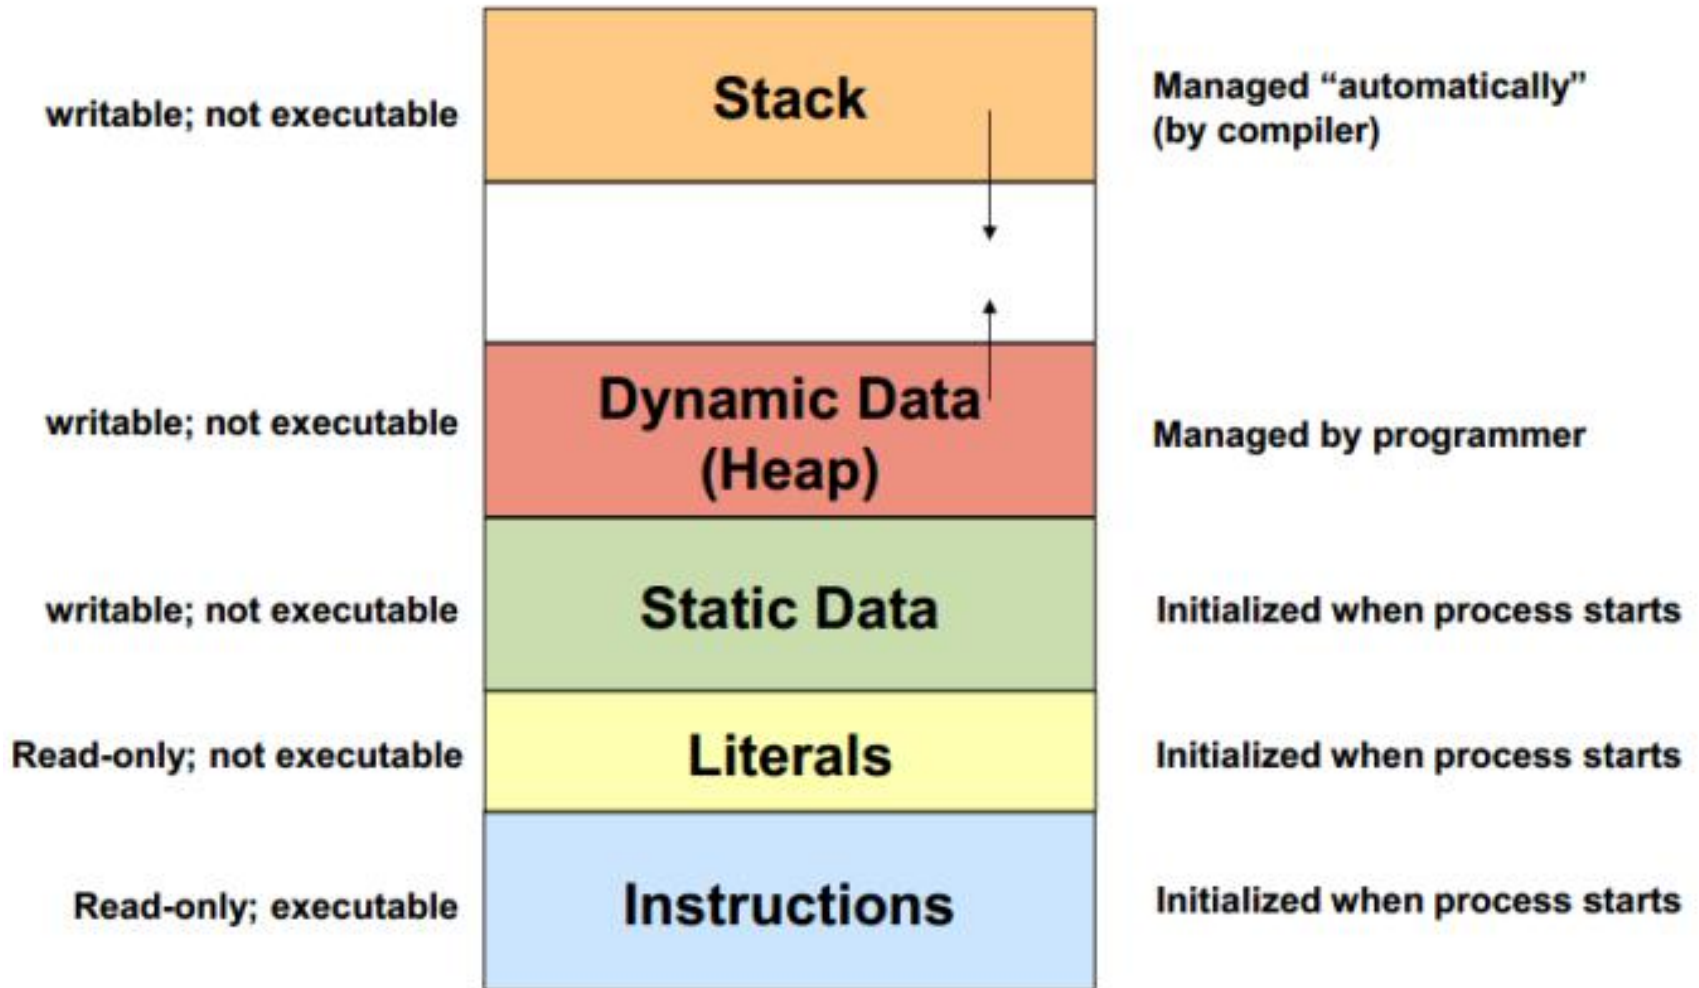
writable; not executable

Stack

Managed “automatically” (by compiler)

writable; not executable

Dynamic Data (Heap)

Managed by programmer

writable; not executable

Static Data

Initialized when process starts

Read-only; not executable

Literals

Initialized when process starts

Read-only; executable

Instructions

Initialized when process starts